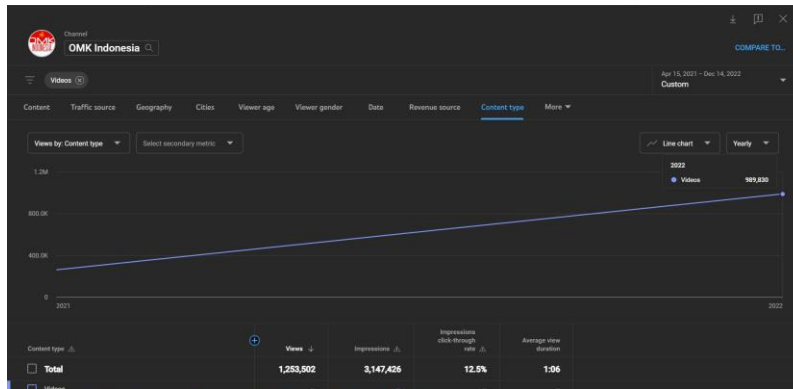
OMK INDONESIA

Channel
OMK Indonesia

COMPARE TO...

Videos

Apr 15, 2021 – Dec 14, 2022
Custom

Content | Traffic source | Geography | Cities | Viewer age | Viewer gender | Date | Revenue source | Content type | More

Views by: Content type | Select secondary metric | Line chart | Yearly

2022
Videos 989,830

1.2M
800.0K
400.0K
0
2021
2022

| Content type | Views | Impressions | Impressions click-through rate | Average view duration |
|---|---|---|---|---|
| Total | 1,253,502 | 3,147,426 | 12.5% | 1:06 |
| Videos | | | | |